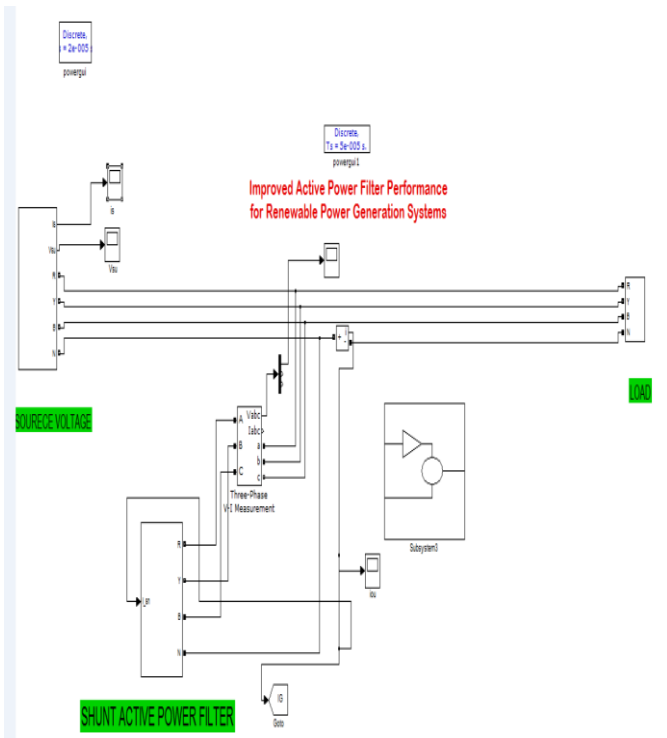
Discrete,
= 2e-005
powergui

Discrete,
Ts = 5e-005 s.
powergui1

Improved Active Power Filter Performance for Renewable Power Generation Systems

Is
Vsu
R
Y
B
N
Is
Vsu

R
Y
B
N

SOURECE VOLTAGE

LOAD

A
B
C
Vabc
Iabc
a
b
c
Three-Phase V-I Measurement

Subsystem3

R
Y
B
N
Iref

Idu

IG
Goto

SHUNT ACTIVE POWER FILTER